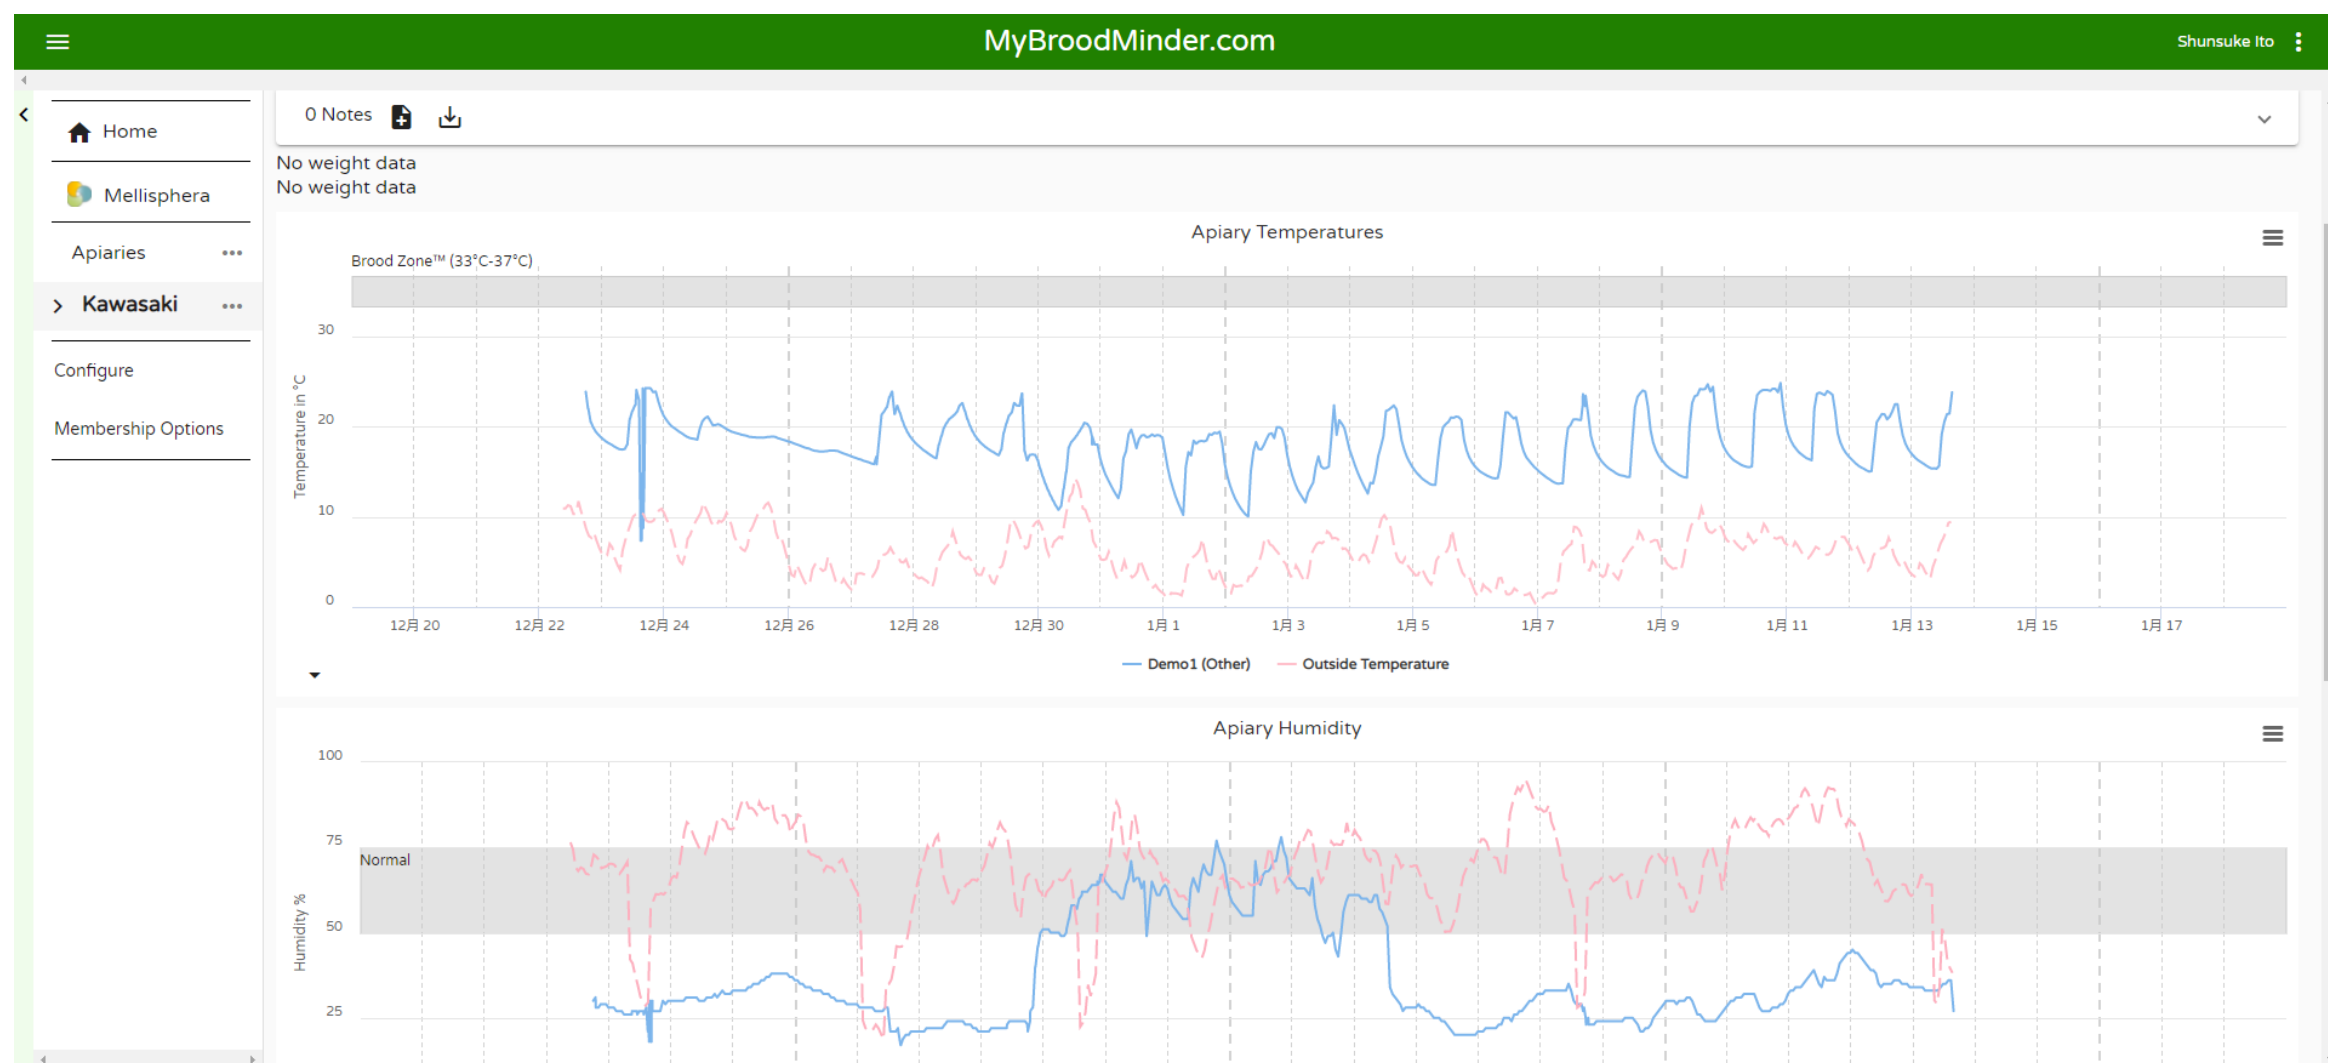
MyBroodMinder.com

Shunsuke Ito

Home

Mellisphera

Apiaries •••

Kawasaki •••

Configure

Membership Options

0 Notes

No weight data
No weight data

Apiary Temperatures

Brood Zone™ (33°C-37°C)

Temperature in °C

30
20
10
0

12月 20 12月 22 12月 24 12月 26 12月 28 12月 30 1月 1 1月 3 1月 5 1月 7 1月 9 1月 11 1月 13 1月 15 1月 17

Demo1 (Other) Outside Temperature

Apiary Humidity

Humidity %

100
75
50
25

Normal